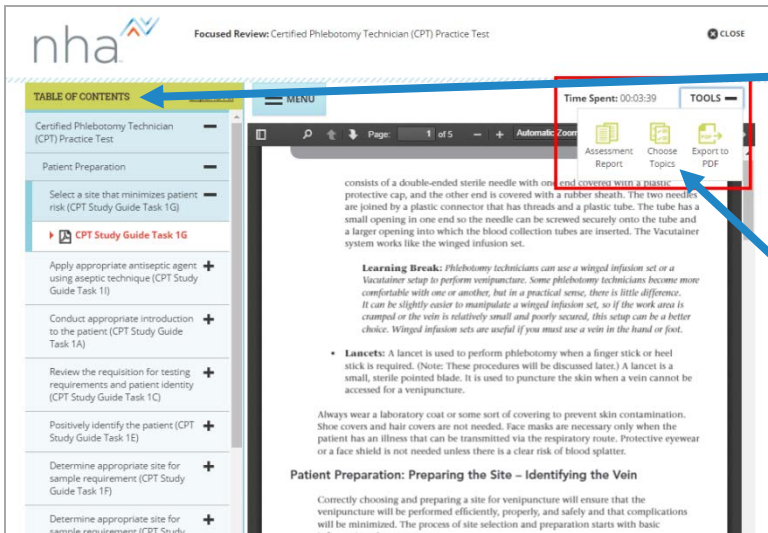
nha

Focused Review: Certified Phlebotomy Technician (CPT) Practice Test

CLOSE

TABLE OF CONTENTS

MENU

Time Spent: 00:03:39

TOOLS

Assessment Report

Choose Topics

Export to PDF

Certified Phlebotomy Technician (CPT) Practice Test

Patient Preparation

Select a site that minimizes patient risk (CPT Study Guide Task 1G)

CPT Study Guide Task 1G

Apply appropriate antiseptic agent using aseptic technique (CPT Study Guide Task 1I)

Conduct appropriate introduction to the patient (CPT Study Guide Task 1A)

Review the requisition for testing requirements and patient identity (CPT Study Guide Task 1C)

Positively identify the patient (CPT Study Guide Task 1E)

Determine appropriate site for sample requirement (CPT Study Guide Task 1F)

Determine appropriate site for sample requirement (CPT Study

Page: 1 of 5

Automatic Zoom

consists of a double-ended sterile needle with one end covered with a plastic protective cap, and the other end is covered with a rubber sheath. The two needles are joined by a plastic connector that has threads and a plastic tube. The tube has a small opening in one end so the needle can be screwed securely onto the tube and a larger opening into which the blood collection tubes are inserted. The Vacutainer system works like the winged infusion set.

Learning Break: Phlebotomy technicians can use a winged infusion set or a Vacutainer setup to perform venipuncture. Some phlebotomy technicians become more comfortable with one or another, but in a practical sense, there is little difference. It can be slightly easier to manipulate a winged infusion set, so if the work area is cramped or the vein is relatively small and poorly secured, this setup can be a better choice. Winged infusion sets are useful if you must use a vein in the hand or foot.

• Lancets: A lancet is used to perform phlebotomy when a finger stick or heel stick is required. (Note: These procedures will be discussed later.) A lancet is a small, sterile pointed blade. It is used to puncture the skin when a vein cannot be accessed for a venipuncture.

Always wear a laboratory coat or some sort of covering to prevent skin contamination. Shoe covers and hair covers are not needed. Face masks are necessary only when the patient has an illness that can be transmitted via the respiratory route. Protective eyewear or a face shield is not needed unless there is a clear risk of blood splatter.

Patient Preparation: Preparing the Site – Identifying the Vein

Correctly choosing and preparing a site for venipuncture will ensure that the venipuncture will be performed efficiently, properly, and safely and that complications will be minimized. The process of site selection and preparation starts with basic